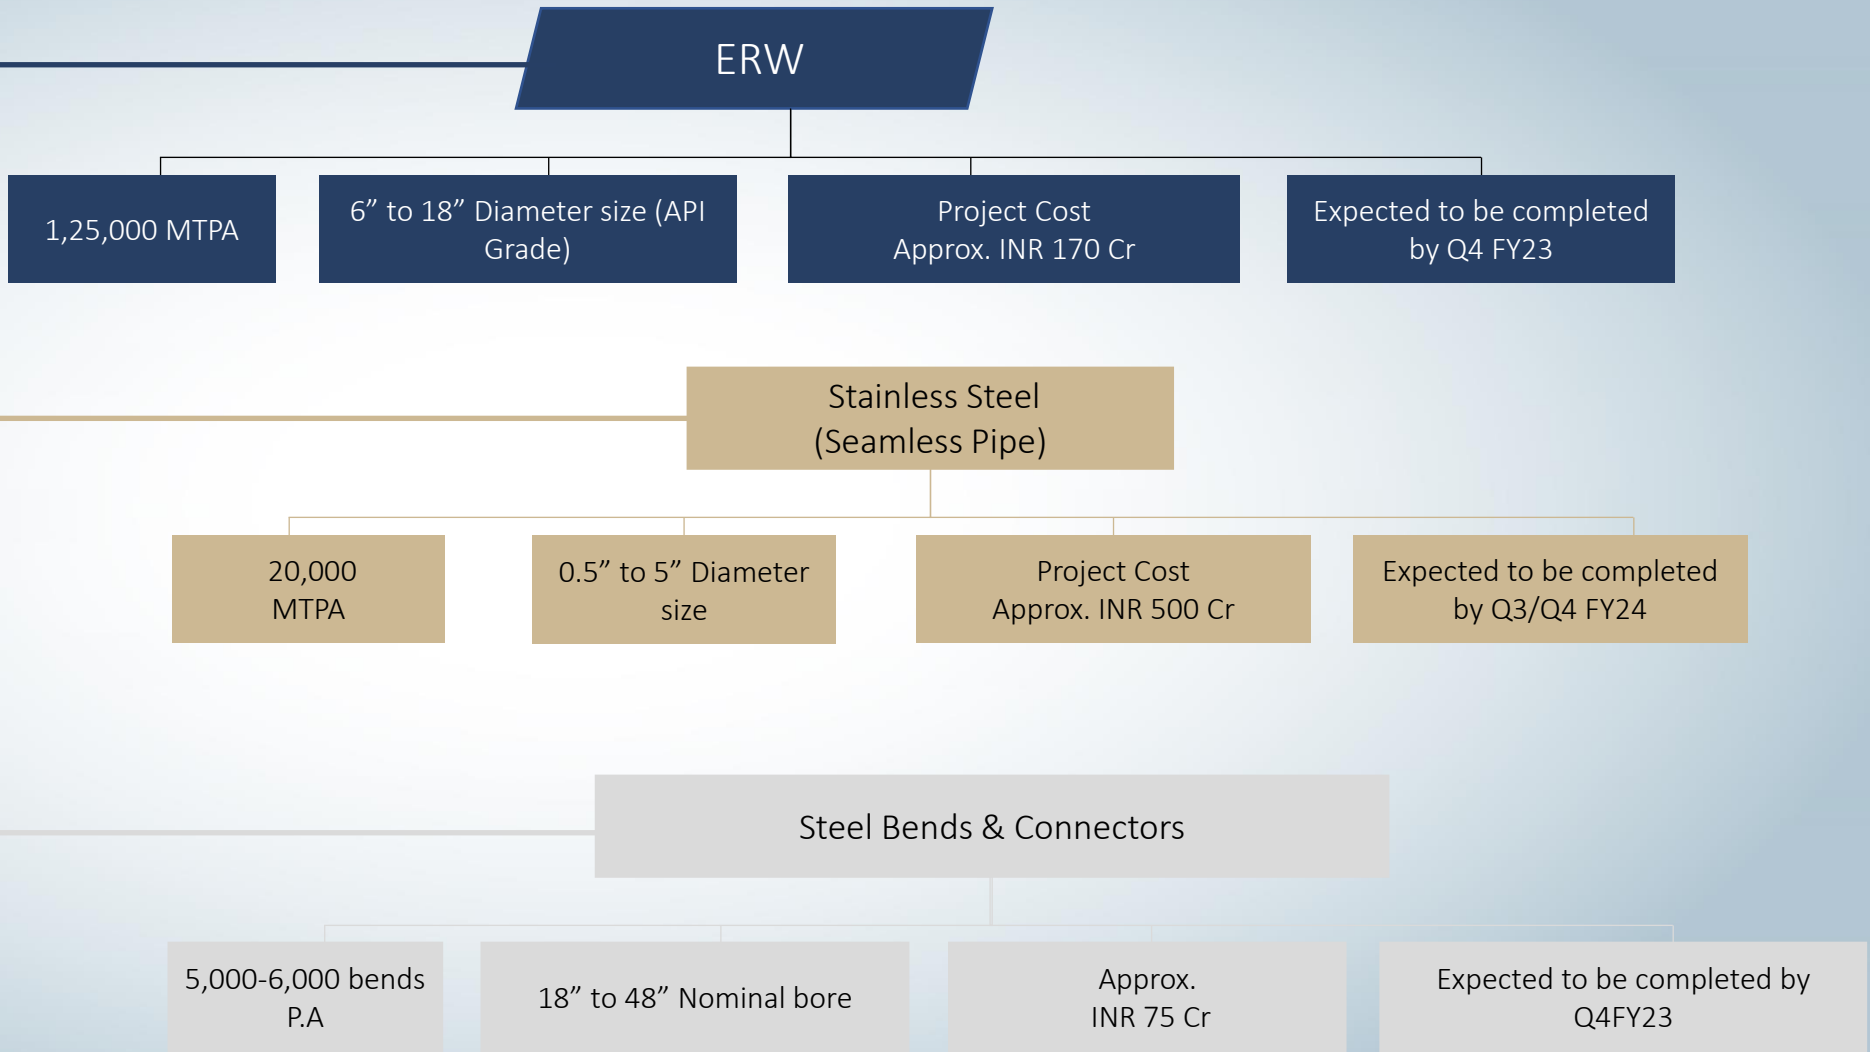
ERW

1,25,000 MTPA

6” to 18” Diameter size (API Grade)

Project Cost
Approx. INR 170 Cr

Expected to be completed by Q4 FY23

Stainless Steel
(Seamless Pipe)

20,000
MTPA

0.5” to 5” Diameter size

Project Cost
Approx. INR 500 Cr

Expected to be completed by Q3/Q4 FY24

Steel Bends & Connectors

5,000-6,000 bends P.A

18” to 48” Nominal bore

Approx.
INR 75 Cr

Expected to be completed by Q4FY23